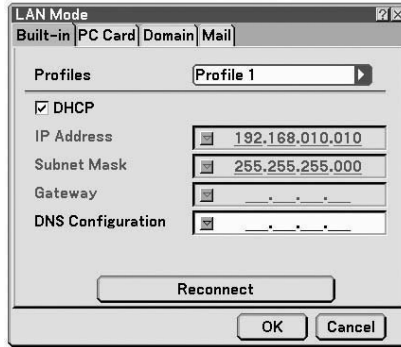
LAN Mode

Built-in | PC Card | Domain | Mail

Profiles  Profile 1

☑ DHCP

IP Address  192.168.010.010

Subnet Mask  255.255.255.000

Gateway  ___.___.___.___

DNS Configuration  ___.___.___.___

Reconnect

OK  Cancel